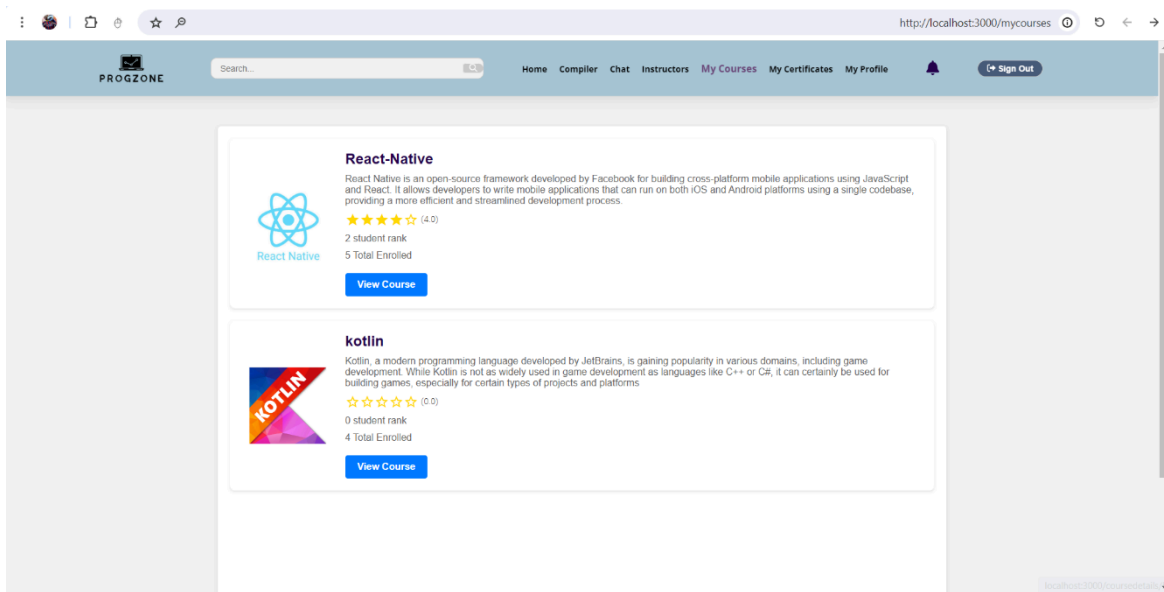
http://localhost:3000/mycourses

PROGZONE

Search...

Home Compiler Chat Instructors My Courses My Certificates My Profile

Sign Out

React Native

React-Native

React Native is an open-source framework developed by Facebook for building cross-platform mobile applications using JavaScript and React. It allows developers to write mobile applications that can run on both iOS and Android platforms using a single codebase, providing a more efficient and streamlined development process.

(4.0)

2 student rank

5 Total Enrolled

View Course

KOTLIN

kotlin

Kotlin, a modern programming language developed by JetBrains, is gaining popularity in various domains, including game development. While Kotlin is not as widely used in game development as languages like C++ or C#, it can certainly be used for building games, especially for certain types of projects and platforms

(0.0)

0 student rank

4 Total Enrolled

View Course

localhost:3000/coursedetails